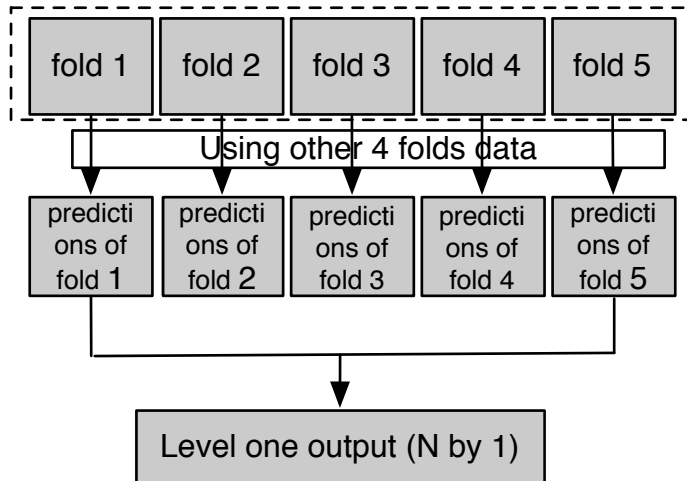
fold 1

fold 2

fold 3

fold 4

fold 5

Using other 4 folds data

predictions of fold 1

predictions of fold 2

predictions of fold 3

predictions of fold 4

predictions of fold 5

Level one output (N by 1)